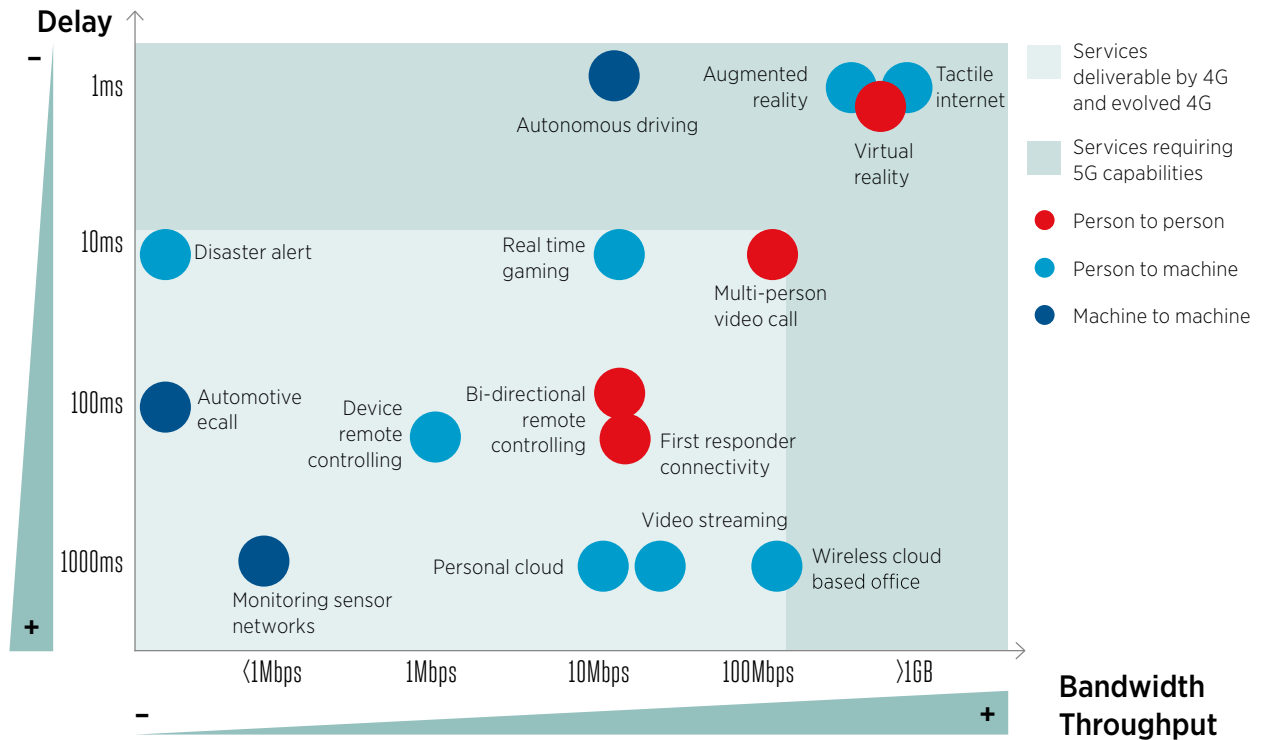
Delay

–

+

1ms

10ms

100ms

1000ms

Autonomous driving

Augmented reality

Tactile internet

Virtual reality

Disaster alert

Real time gaming

Multi-person video call

Automotive ecall

Device remote controlling

Bi-directional remote controlling

First responder connectivity

Video streaming

Personal cloud

Wireless cloud based office

Monitoring sensor networks

<1Mbps

1Mbps

10Mbps

100Mbps

>1GB

–

+

Bandwidth Throughput

Services deliverable by 4G and evolved 4G

Services requiring 5G capabilities

Person to person

Person to machine

Machine to machine